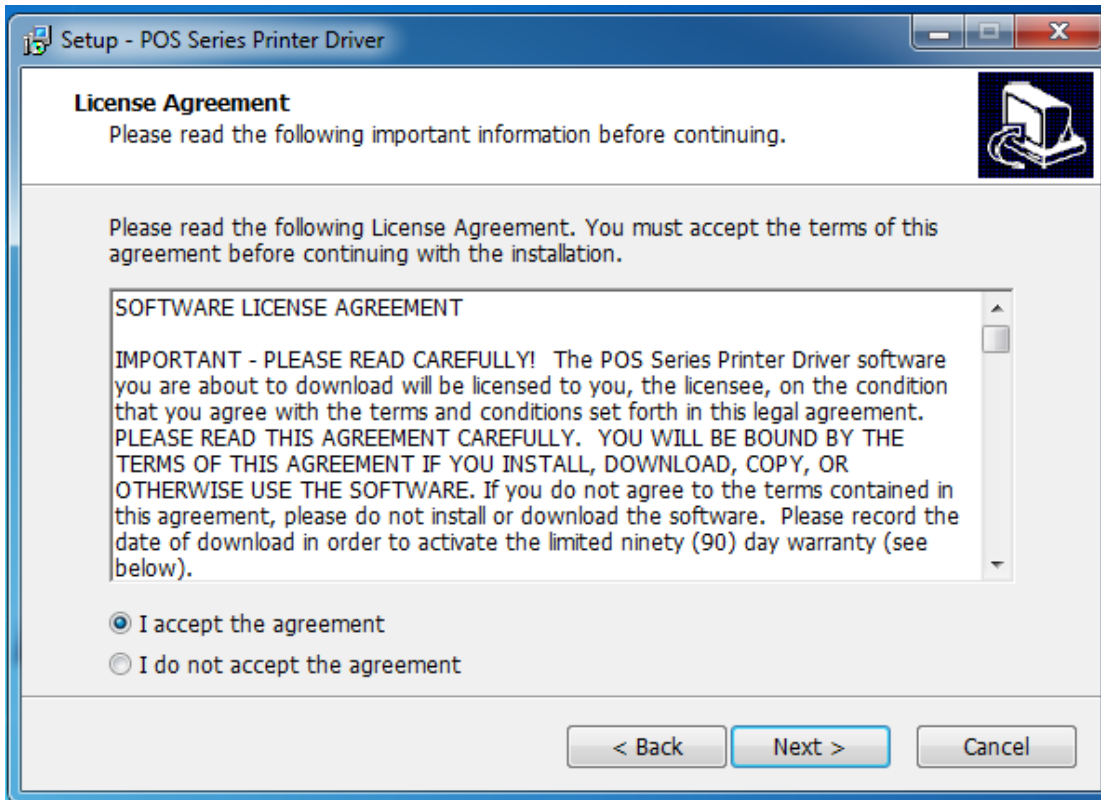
Setup - POS Series Printer Driver

License Agreement
Please read the following important information before continuing.

Please read the following License Agreement. You must accept the terms of this agreement before continuing with the installation.

SOFTWARE LICENSE AGREEMENT

IMPORTANT - PLEASE READ CAREFULLY! The POS Series Printer Driver software you are about to download will be licensed to you, the licensee, on the condition that you agree with the terms and conditions set forth in this legal agreement. PLEASE READ THIS AGREEMENT CAREFULLY. YOU WILL BE BOUND BY THE TERMS OF THIS AGREEMENT IF YOU INSTALL, DOWNLOAD, COPY, OR OTHERWISE USE THE SOFTWARE. If you do not agree to the terms contained in this agreement, please do not install or download the software. Please record the date of download in order to activate the limited ninety (90) day warranty (see below).

I accept the agreement
I do not accept the agreement

< Back
Next >
Cancel